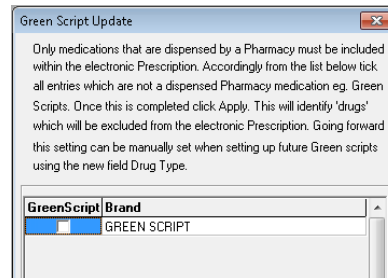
Green Script Update

Only medications that are dispensed by a Pharmacy must be included within the electronic Prescription. Accordingly from the list below tick all entries which are not a dispensed Pharmacy medication eg. Green Scripts. Once this is completed click Apply. This will identify 'drugs' which will be excluded from the electronic Prescription. Going forward this setting can be manually set when setting up future Green scripts using the new field Drug Type.

| GreenScript | Brand |
|---|---|
| | GREEN SCRIPT |